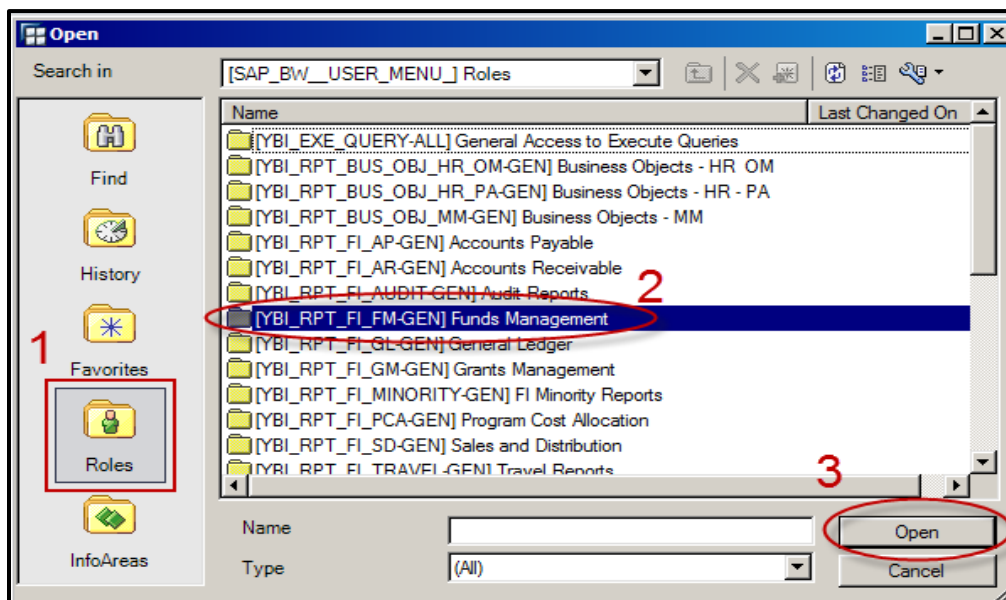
Open

Search in

[SAP_BW__USER_MENU_] Roles

Find

History

Favorites

Roles

InfoAreas

1

Name | Last Changed On

[YBI_EXE_QUERY-ALL] General Access to Execute Queries
[YBI_RPT_BUS_OBJ_HR_OM-GEN] Business Objects - HR OM
[YBI_RPT_BUS_OBJ_HR_PA-GEN] Business Objects - HR - PA
[YBI_RPT_BUS_OBJ_MM-GEN] Business Objects - MM
[YBI_RPT_FI_AP-GEN] Accounts Payable
[YBI_RPT_FI_AR-GEN] Accounts Receivable
[YBI_RPT_FI_AUDIT-GEN] Audit Reports
[YBI_RPT_FI_FM-GEN] Funds Management
[YBI_RPT_FI_GL-GEN] General Ledger
[YBI_RPT_FI_GM-GEN] Grants Management
[YBI_RPT_FI_MINORITY-GEN] FI Minority Reports
[YBI_RPT_FI_PCA-GEN] Program Cost Allocation
[YBI_RPT_FI_SD-GEN] Sales and Distribution
[YBI_RPT_FI_TRAVEL-GEN] Travel Reports

2

3

Name

Type (All)

Open

Cancel